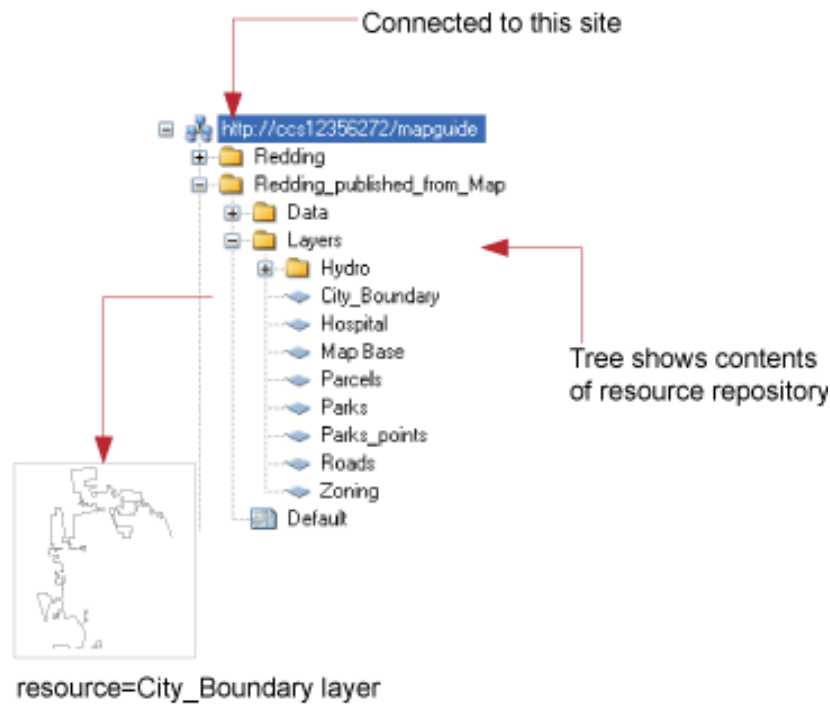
Connected to this site

http://ccs12356272/mapguide
Redding
Redding_published_from_Map
Data
Layers
Hydro
City_Boundary
Hospital
Map Base
Parcels
Parks
Parks_points
Roads
Zoning
Default

Tree shows contents of resource repository

resource=City_Boundary layer